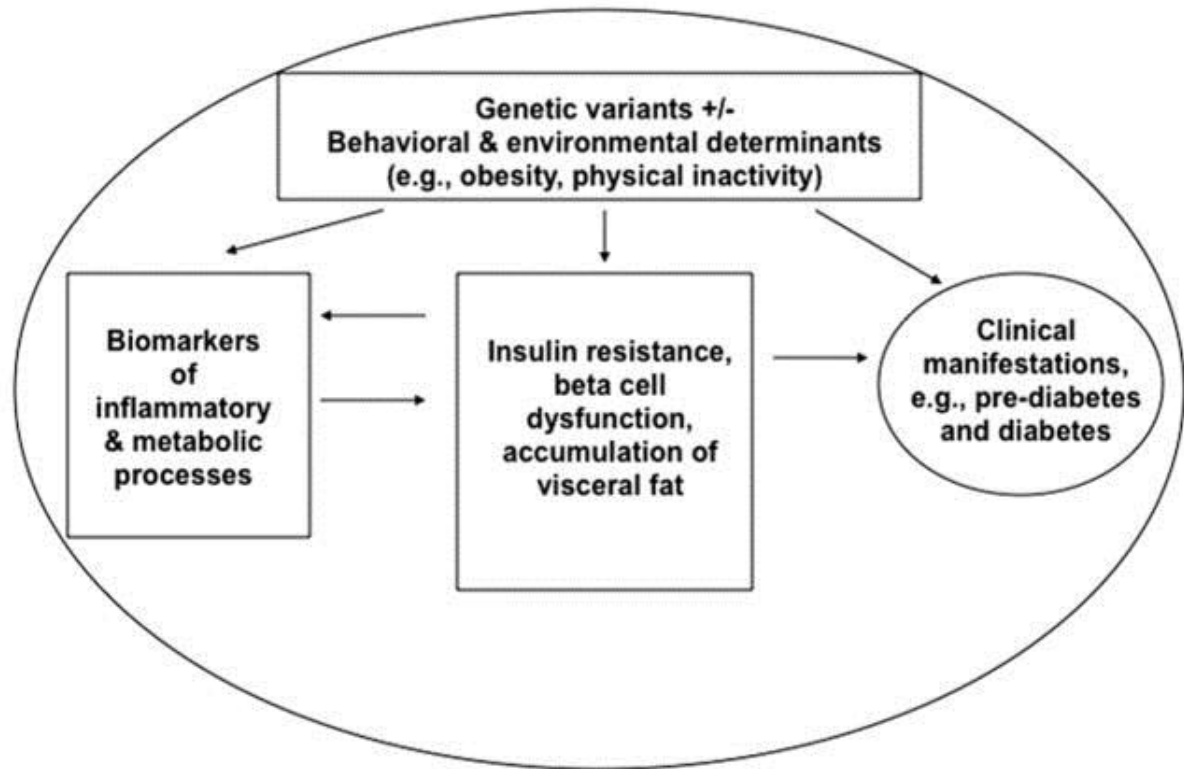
Genetic variants +/-
Behavioral & environmental determinants
(e.g., obesity, physical inactivity)

Biomarkers of inflammatory & metabolic processes

Insulin resistance, beta cell dysfunction, accumulation of visceral fat

Clinical manifestations, e.g., pre-diabetes and diabetes